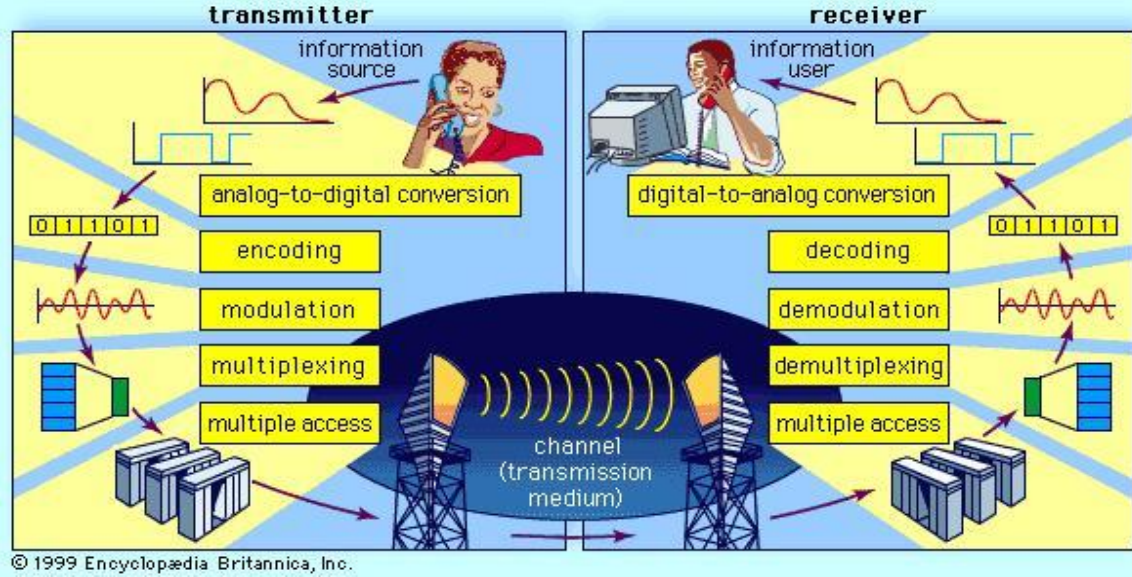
transmitter

information source

analog-to-digital conversion

0 1 1 0 1

encoding

modulation

multiplexing

multiple access

receiver

information user

digital-to-analog conversion

0 1 1 0 1

decoding

demodulation

demultiplexing

multiple access

channel (transmission medium)

© 1999 Encyclopædia Britannica, Inc.